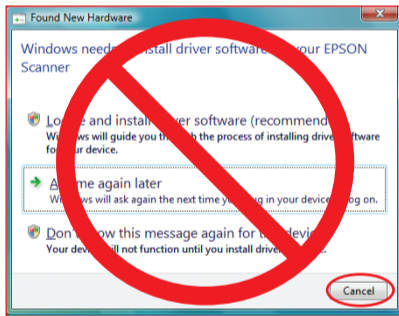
Found New Hardware

Windows need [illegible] install driver software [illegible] your EPSON Scanner

Lo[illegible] and install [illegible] software (recommend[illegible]
Win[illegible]ws will guide you th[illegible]h the process of installing drive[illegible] software fo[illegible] your device.

A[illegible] me again later
W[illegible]ws will ask again the next time yo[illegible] in your device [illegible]og on.

Don'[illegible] this message again for t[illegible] devic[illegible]
Your devi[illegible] ill not function until you install drive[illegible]

Cancel